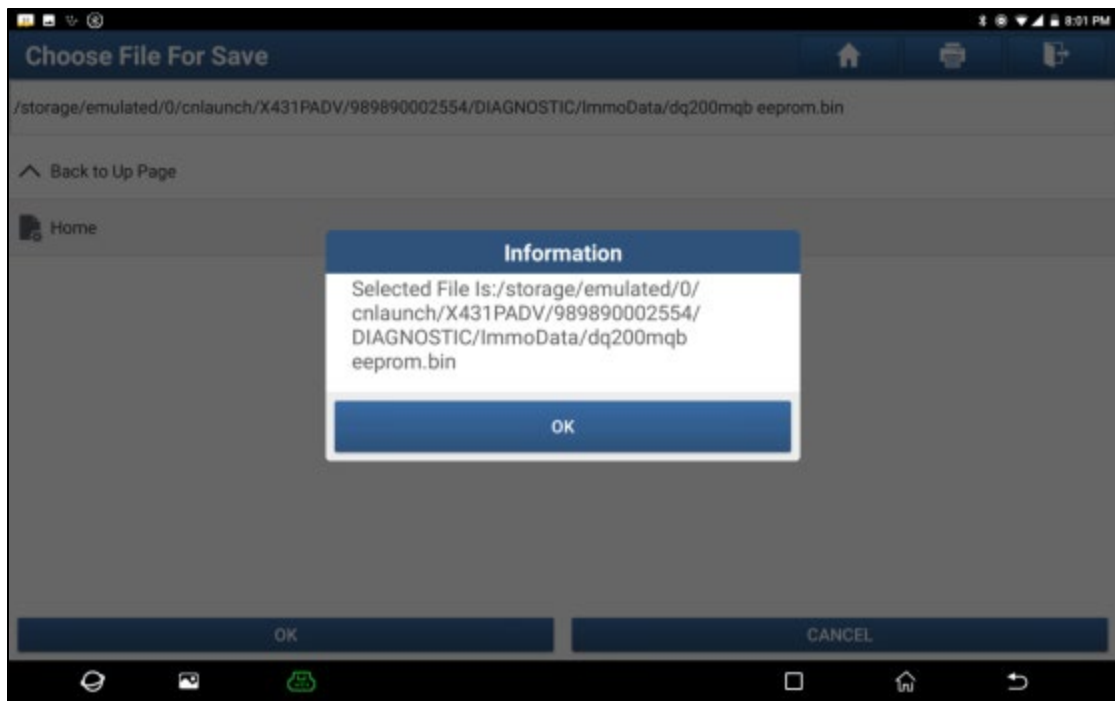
8:01 PM

Choose File For Save

/storage/emulated/0/cnlaunch/X431PADV/989890002554/DIAGNOSTIC/ImmoData/dq200mqb eeprom.bin

Back to Up Page

Home

Information

Selected File Is:/storage/emulated/0/cnlaunch/X431PADV/989890002554/DIAGNOSTIC/ImmoData/dq200mqb eeprom.bin

OK

OK

CANCEL